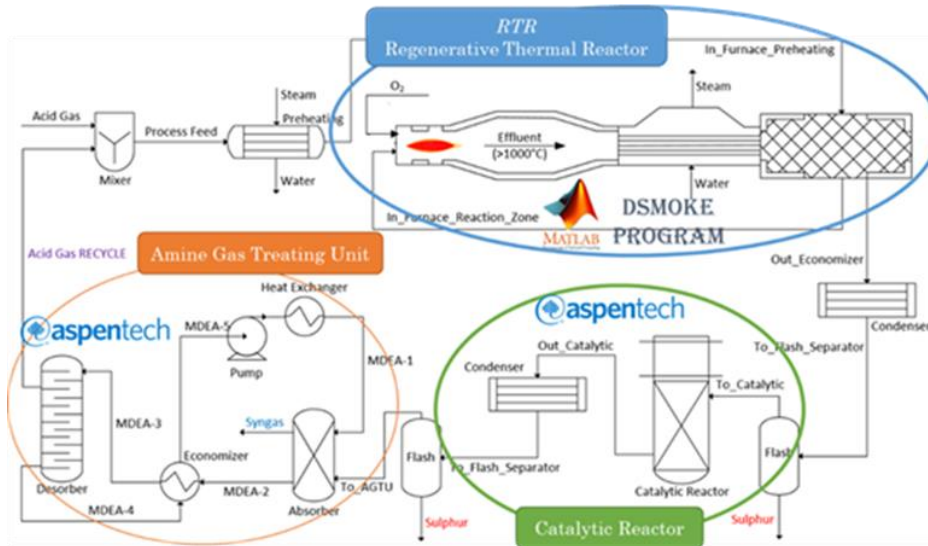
RTR
Regenerative Thermal Reactor

In_Furnace_Preheating

Acid Gas
Process Feed
Steam
Preheating
Mixer
Water
$O_2$
Effluent
(>1000°C)
Steam
Water
In_Furnace_Reaction_Zone
MATLAB
DSMOKE
PROGRAM

Acid Gas RECYCLE
Amine Gas Treating Unit
Out_Economizer
Heat Exchanger
aspentech
MDEA-5
Pump
MDEA-1
Condenser
aspentech
Out_Catalytic
To_Flash_Separator
Condenser
To_Catalytic
MDEA-3
Syngas
Economizer
Flash
Flash
Desorber
MDEA-2
To_AGTU
To_Flash_Separator
Catalytic Reactor
MDEA-4
Absorber
Sulphur
Catalytic Reactor
Sulphur